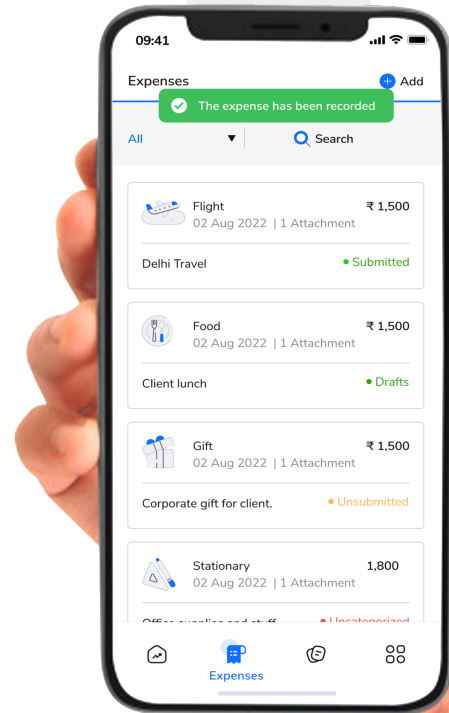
09:41

Expenses

Add

The expense has been recorded

All

Search

Flight
02 Aug 2022 | 1 Attachment
₹ 1,500

Delhi Travel
Submitted

Food
02 Aug 2022 | 1 Attachment
₹ 1,500

Client lunch
Drafts

Gift
02 Aug 2022 | 1 Attachment
₹ 1,500

Corporate gift for client.
Unsubmitted

Stationary
02 Aug 2022 | 1 Attachment
1,800

Office supplies and stuff
Uncategorized

Expenses